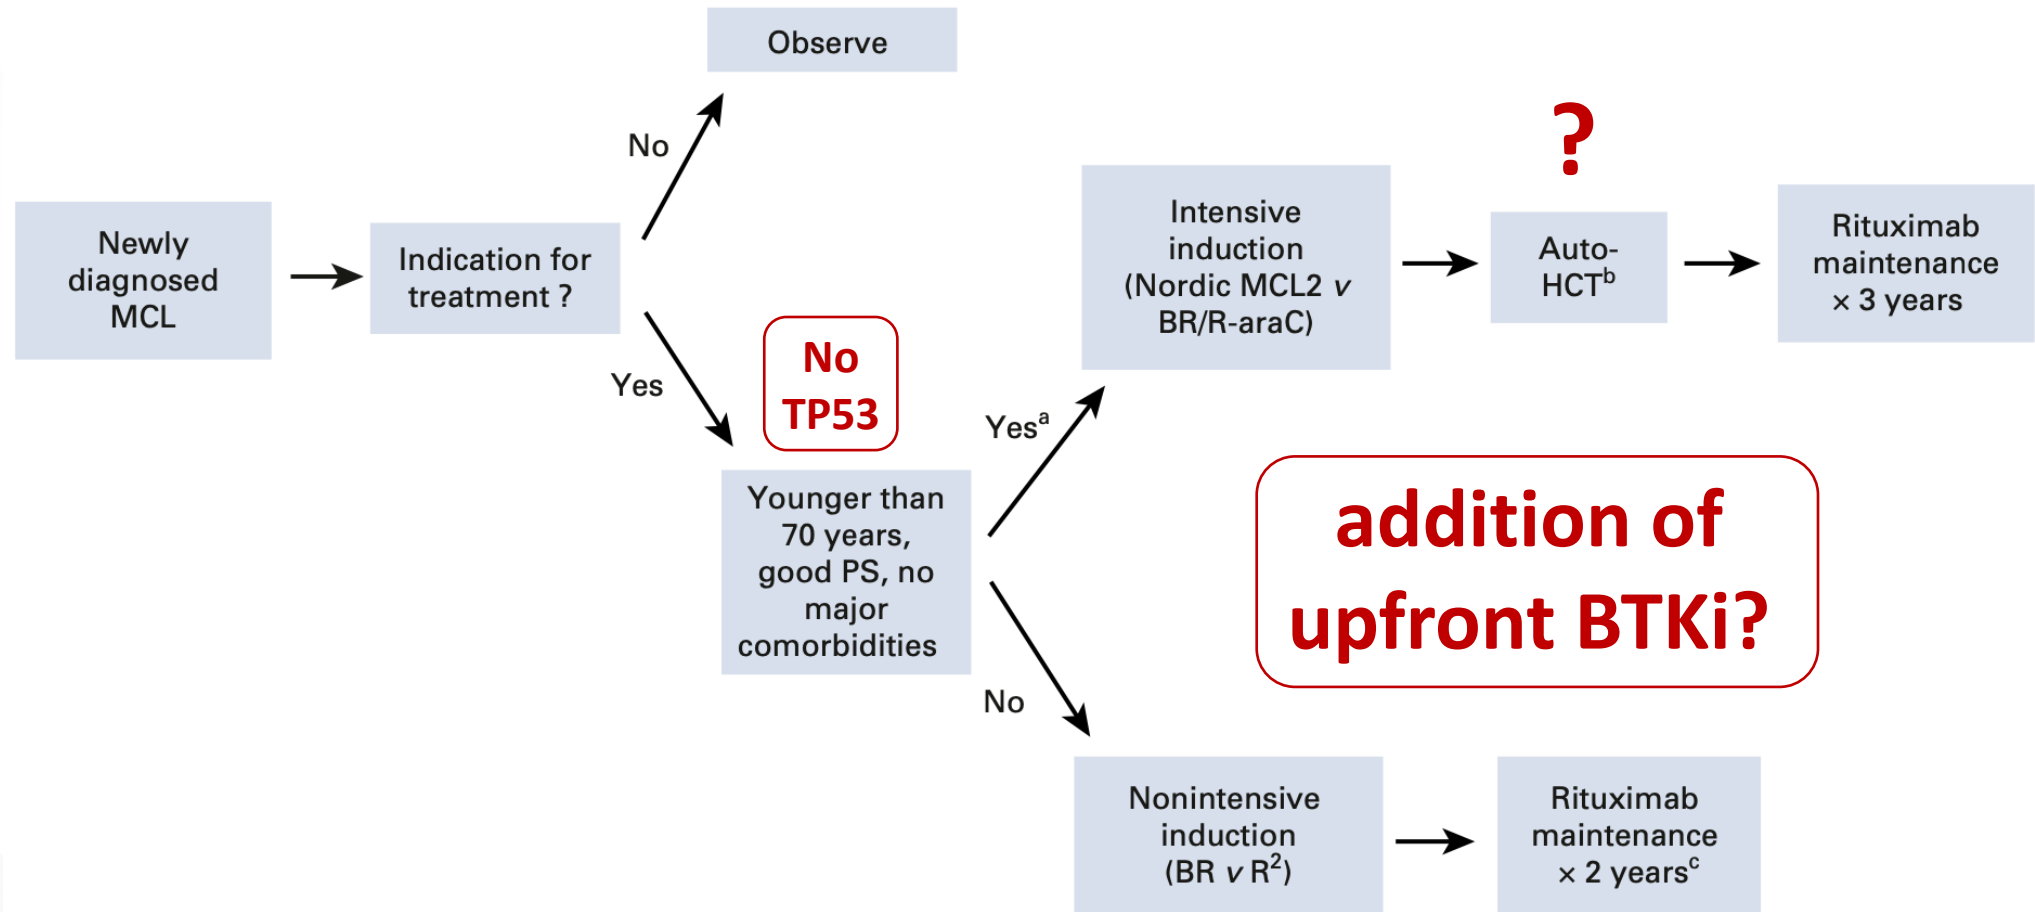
Newly diagnosed MCL

Indication for treatment ?

No

Observe

Yes

No TP53

Younger than 70 years, good PS, no major comorbidities

Yes$^a$

Intensive induction (Nordic MCL2 $v$ BR/R-araC)

?

Auto-HCT$^b$

Rituximab maintenance × 3 years

addition of upfront BTKi?

No

Nonintensive induction (BR $v$ R$^2$)

Rituximab maintenance × 2 years$^c$